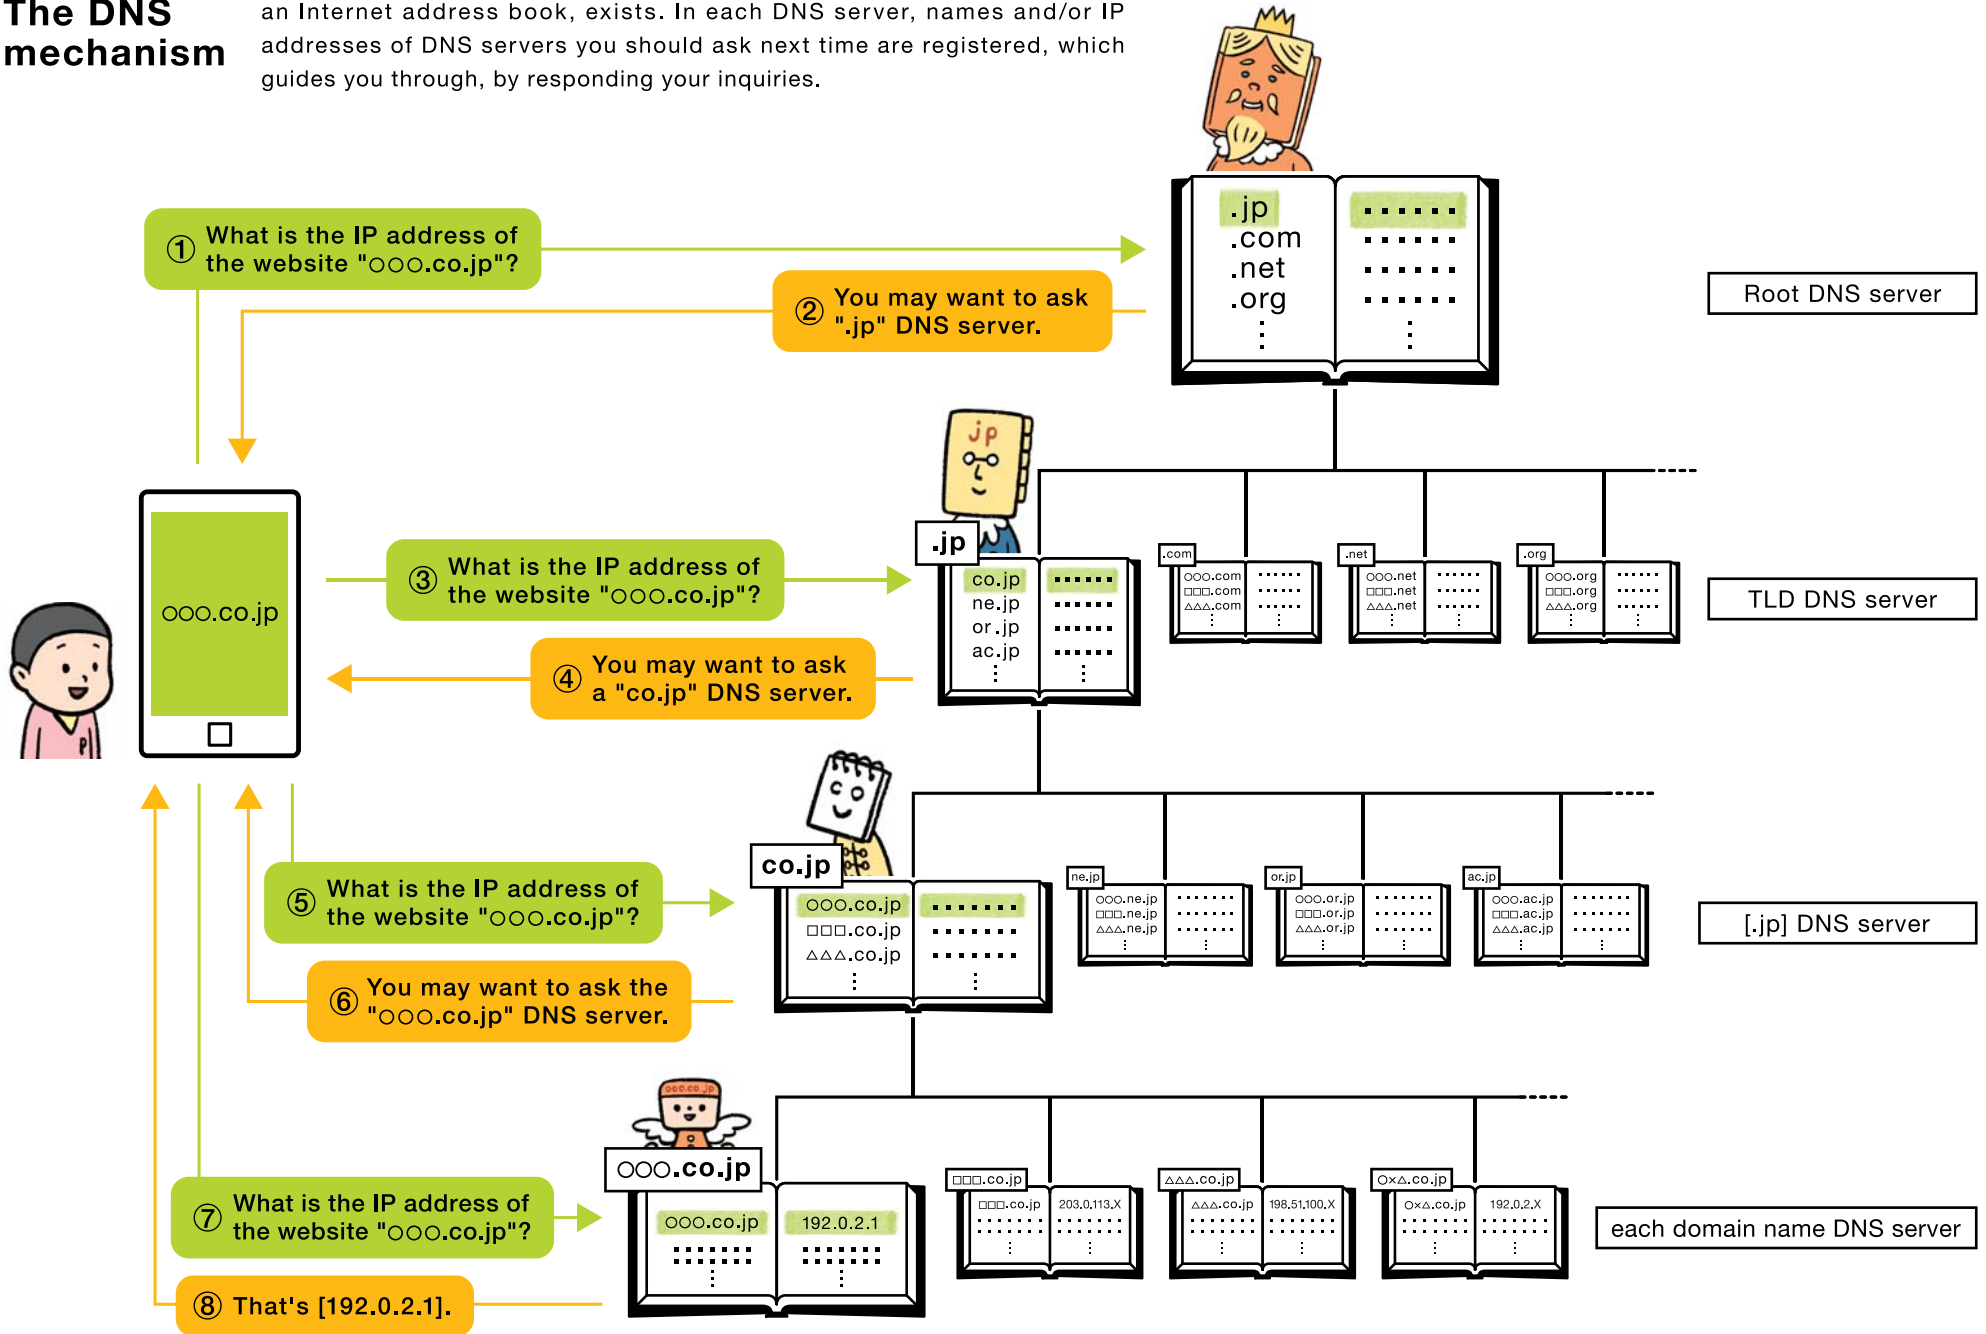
The DNS mechanism

an Internet address book, exists. In each DNS server, names and/or IP addresses of DNS servers you should ask next time are registered, which guides you through, by responding your inquiries.

① What is the IP address of the website "○○○.co.jp"?

② You may want to ask ".jp" DNS server.

.jp
.com
.net
.org
⋮

······
······
······
······
⋮

Root DNS server

○○○.co.jp

③ What is the IP address of the website "○○○.co.jp"?

④ You may want to ask a "co.jp" DNS server.

jp

.jp
co.jp
ne.jp
or.jp
ac.jp
⋮

······
······
······
······
⋮

.com
○○○.com
□□□.com
△△△.com
⋮

.net
○○○.net
□□□.net
△△△.net
⋮

.org
○○○.org
□□□.org
△△△.org
⋮

TLD DNS server

⑤ What is the IP address of the website "○○○.co.jp"?

⑥ You may want to ask the "○○○.co.jp" DNS server.

co.jp
○○○.co.jp
□□□.co.jp
△△△.co.jp
⋮

ne.jp
○○○.ne.jp
□□□.ne.jp
△△△.ne.jp

or.jp
○○○.or.jp
□□□.or.jp
△△△.or.jp

ac.jp
○○○.ac.jp
□□□.ac.jp
△△△.ac.jp

[.jp] DNS server

⑦ What is the IP address of the website "○○○.co.jp"?

⑧ That's [192.0.2.1].

○○○.co.jp
○○○.co.jp
192.0.2.1

□□□.co.jp
□□□.co.jp
203.0.113.X

△△△.co.jp
△△△.co.jp
198.51.100.X

○×△.co.jp
○×△.co.jp
192.0.2.X

each domain name DNS server